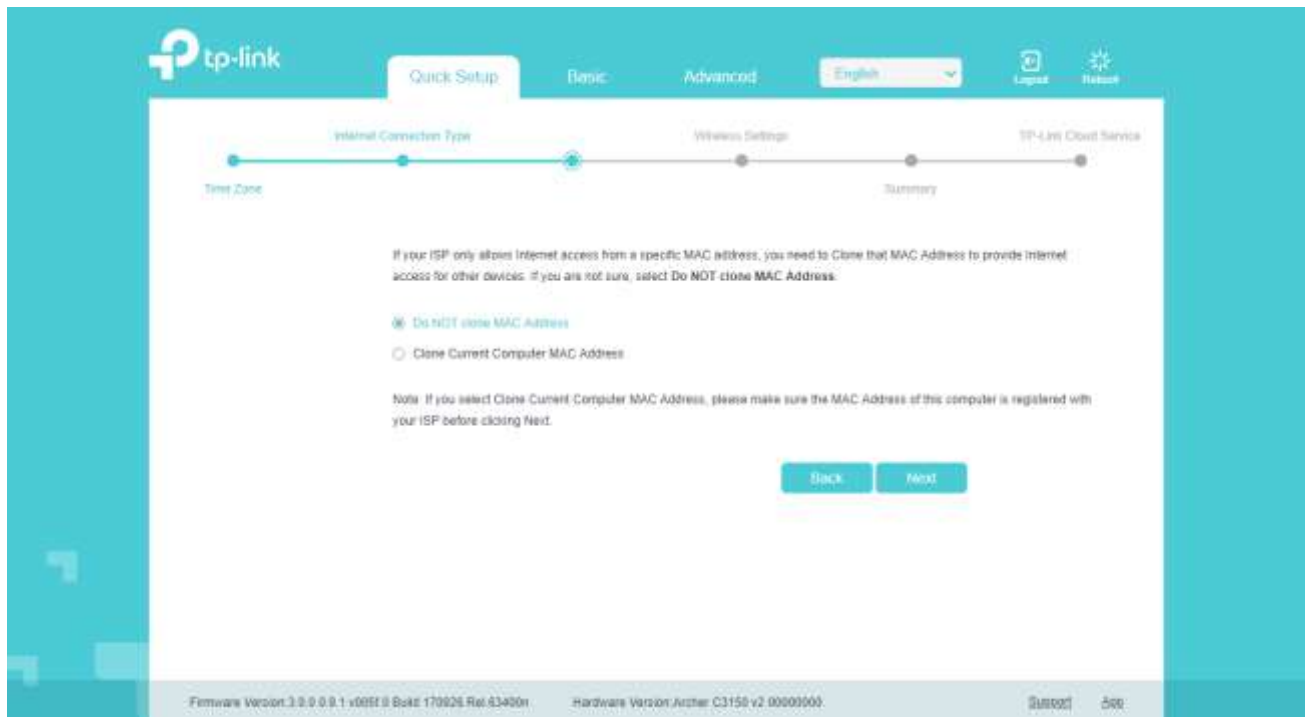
tp-link

Quick Setup Basic Advanced English Logout Reboot

Internet Connection Type Wireless Settings TP-Link Cloud Service

Time Zone Summary

If your ISP only allows Internet access from a specific MAC address, you need to Clone that MAC Address to provide Internet access for other devices. If you are not sure, select **Do NOT clone MAC Address**.

Do NOT clone MAC Address

Clone Current Computer MAC Address

Note: If you select Clone Current Computer MAC Address, please make sure the MAC Address of this computer is registered with your ISP before clicking Next.

Back Next

Firmware Version:3.0.0 0.9.1 v005f.0 Build 170926 Rel.63400n Hardware Version:Archer C3150 v2 00000000 Support App